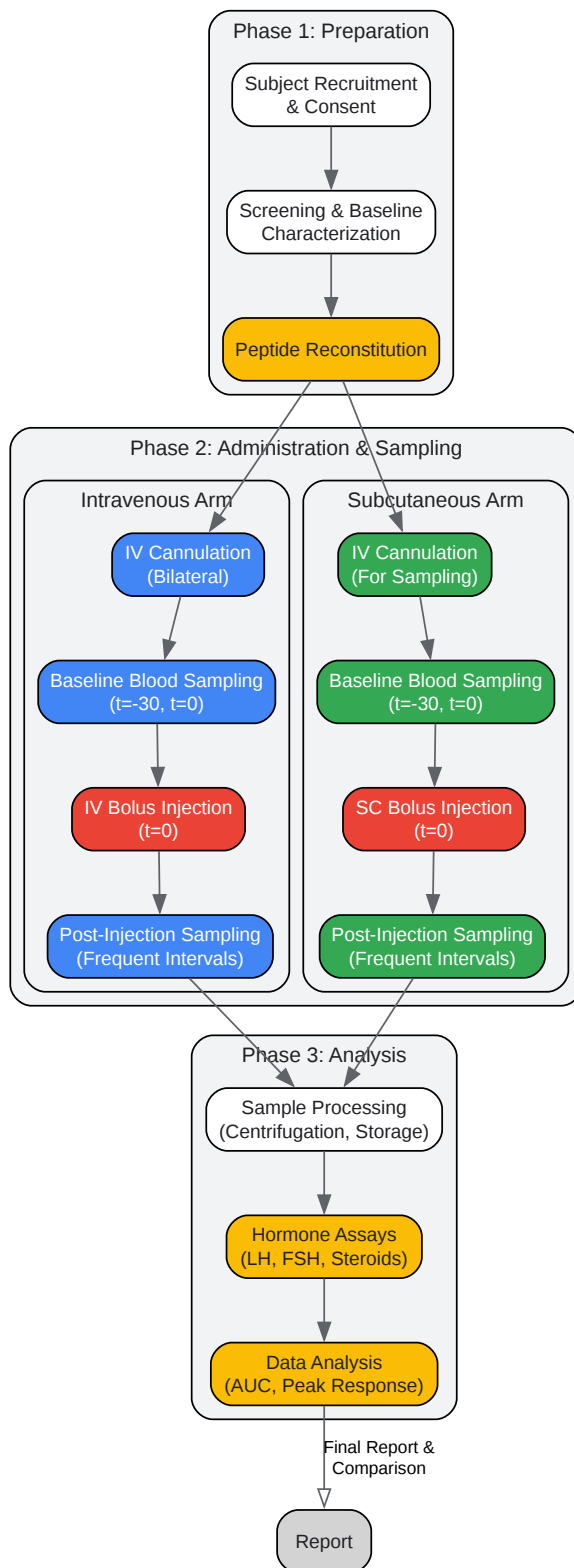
Phase 1: Preparation

Subject Recruitment & Consent

Screening & Baseline Characterization

Peptide Reconstitution

Phase 2: Administration & Sampling

Intravenous Arm

IV Cannulation (Bilateral)

Baseline Blood Sampling (t=-30, t=0)

IV Bolus Injection (t=0)

Post-Injection Sampling (Frequent Intervals)

Subcutaneous Arm

IV Cannulation (For Sampling)

Baseline Blood Sampling (t=-30, t=0)

SC Bolus Injection (t=0)

Post-Injection Sampling (Frequent Intervals)

Phase 3: Analysis

Sample Processing (Centrifugation, Storage)

Hormone Assays (LH, FSH, Steroids)

Data Analysis (AUC, Peak Response)

Final Report & Comparison

Report